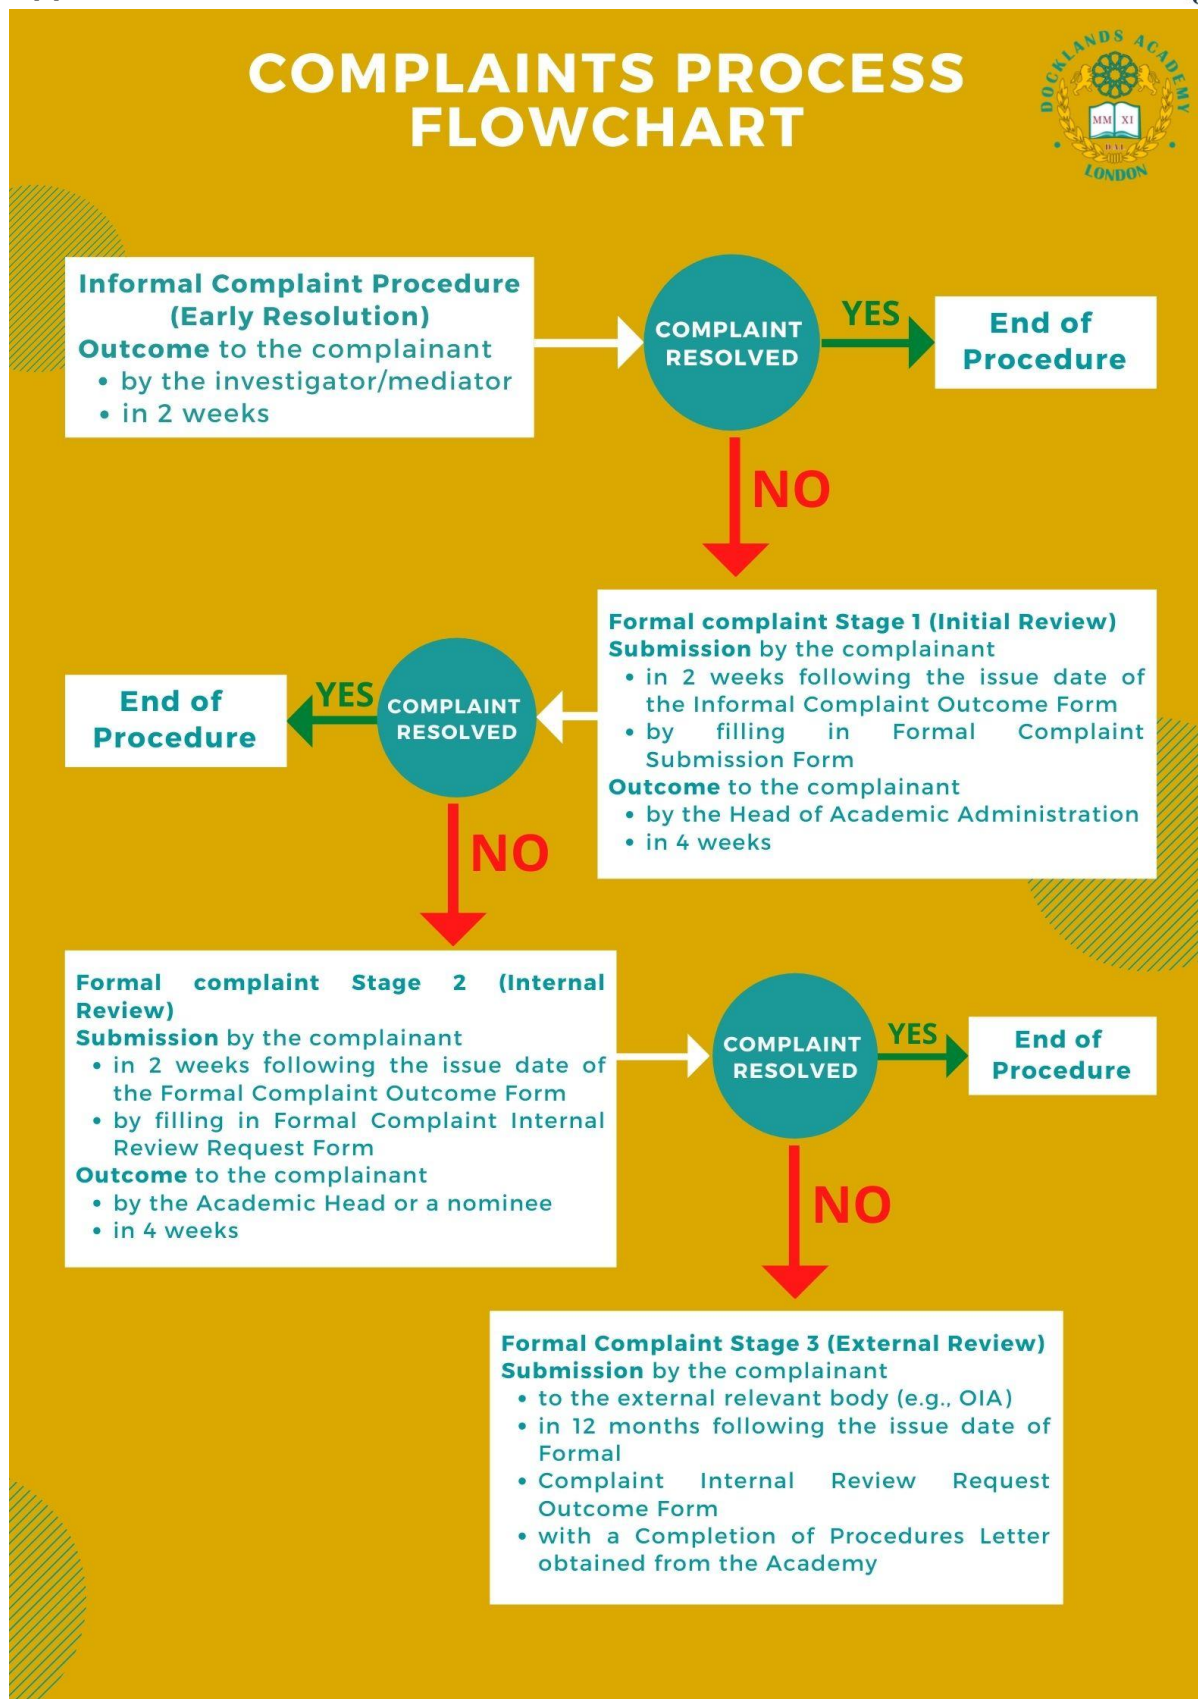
COMPLAINTS PROCESS FLOWCHART

DOCKLANDS ACADEMY
MM XI
LONDON

Informal Complaint Procedure (Early Resolution)
Outcome to the complainant
• by the investigator/mediator
• in 2 weeks

COMPLAINT RESOLVED

YES

End of Procedure

NO

Formal complaint Stage 1 (Initial Review)
Submission by the complainant
• in 2 weeks following the issue date of the Informal Complaint Outcome Form
• by filling in Formal Complaint Submission Form
Outcome to the complainant
• by the Head of Academic Administration
• in 4 weeks

COMPLAINT RESOLVED

YES

End of Procedure

NO

Formal complaint Stage 2 (Internal Review)
Submission by the complainant
• in 2 weeks following the issue date of the Formal Complaint Outcome Form
• by filling in Formal Complaint Internal Review Request Form
Outcome to the complainant
• by the Academic Head or a nominee
• in 4 weeks

COMPLAINT RESOLVED

YES

End of Procedure

NO

Formal Complaint Stage 3 (External Review)
Submission by the complainant
• to the external relevant body (e.g., OIA)
• in 12 months following the issue date of Formal
• Complaint Internal Review Request Outcome Form
• with a Completion of Procedures Letter obtained from the Academy